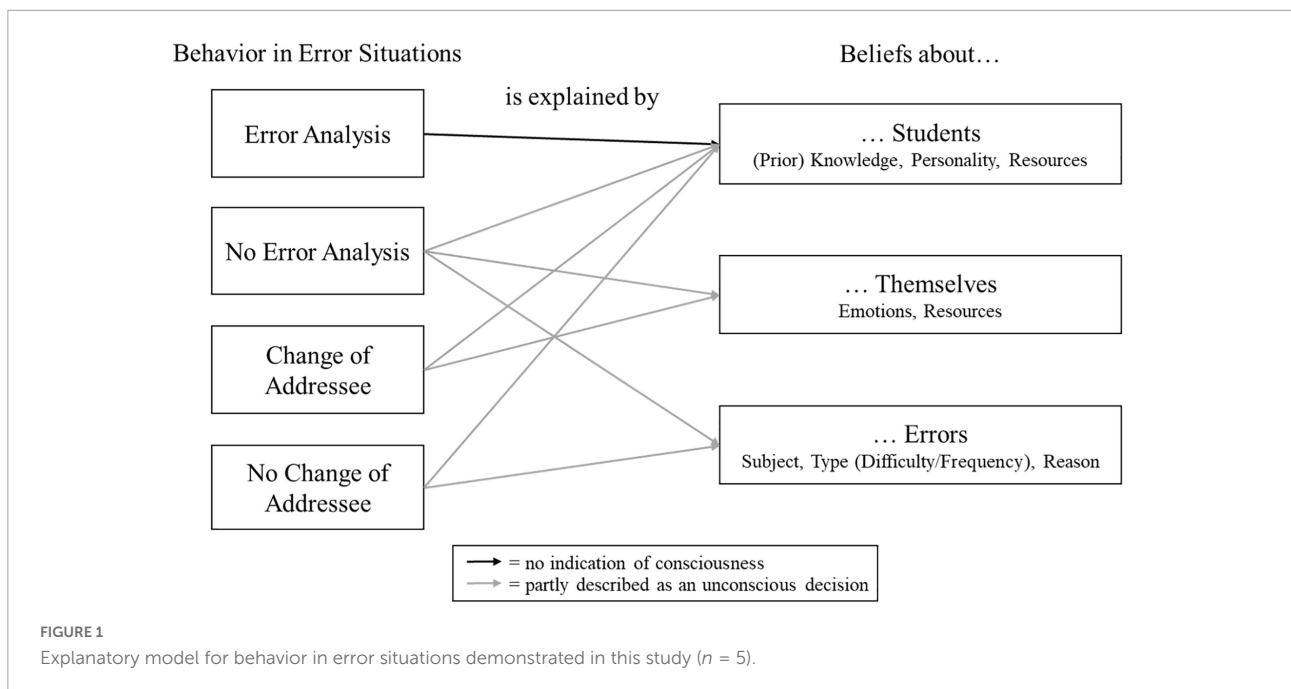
Behavior in Error Situations

Beliefs about…

is explained by

Error Analysis

No Error Analysis

Change of Addressee

No Change of Addressee

… Students
(Prior) Knowledge, Personality, Resources

… Themselves
Emotions, Resources

… Errors
Subject, Type (Difficulty/Frequency), Reason

= no indication of consciousness
= partly described as an unconscious decision

FIGURE 1
Explanatory model for behavior in error situations demonstrated in this study ($n$ = 5).